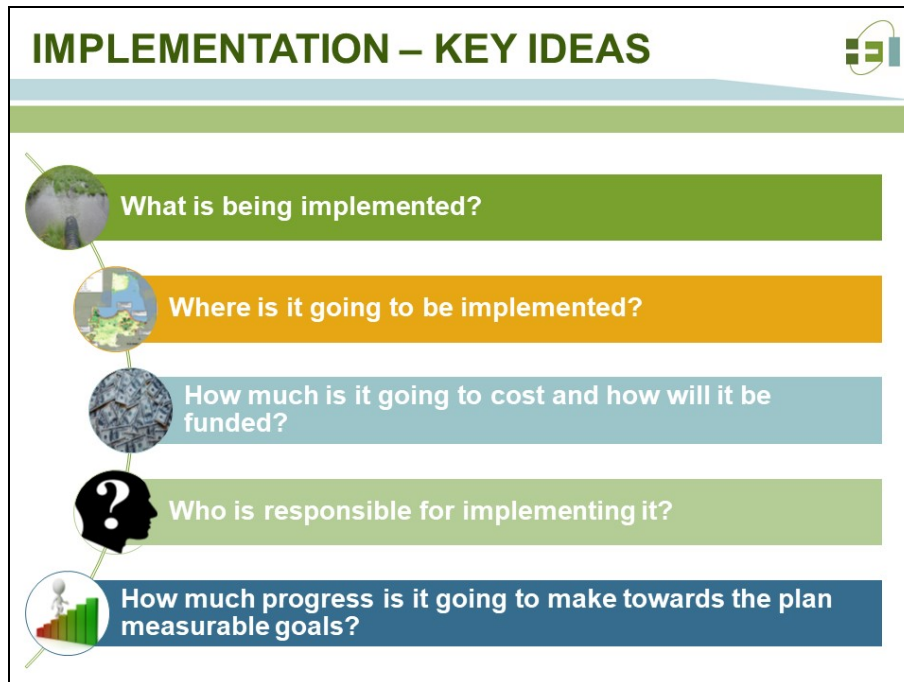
IMPLEMENTATION – KEY IDEAS

What is being implemented?

Where is it going to be implemented?

How much is it going to cost and how will it be funded?

Who is responsible for implementing it?

How much progress is it going to make towards the plan measurable goals?